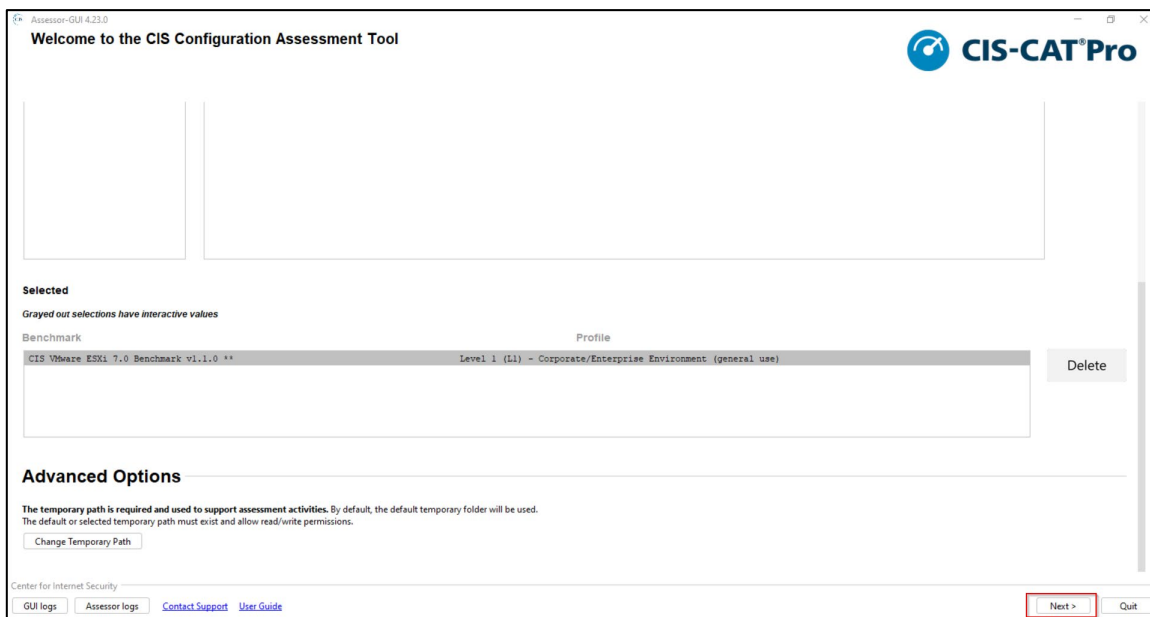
Assessor-GUI 4.23.0

Welcome to the CIS Configuration Assessment Tool

CIS-CAT®Pro

Selected

Grayed out selections have interactive values

| Benchmark | Profile |
|---|---|
| CIS VMware ESXi 7.0 Benchmark v1.1.0 ** | Level 1 (L1) - Corporate/Enterprise Environment (general use) |

Delete

Advanced Options

The temporary path is required and used to support assessment activities. By default, the default temporary folder will be used.
The default or selected temporary path must exist and allow read/write permissions.

Change Temporary Path

Center for Internet Security

GUI logs Assessor logs Contact Support User Guide

Next > Quit